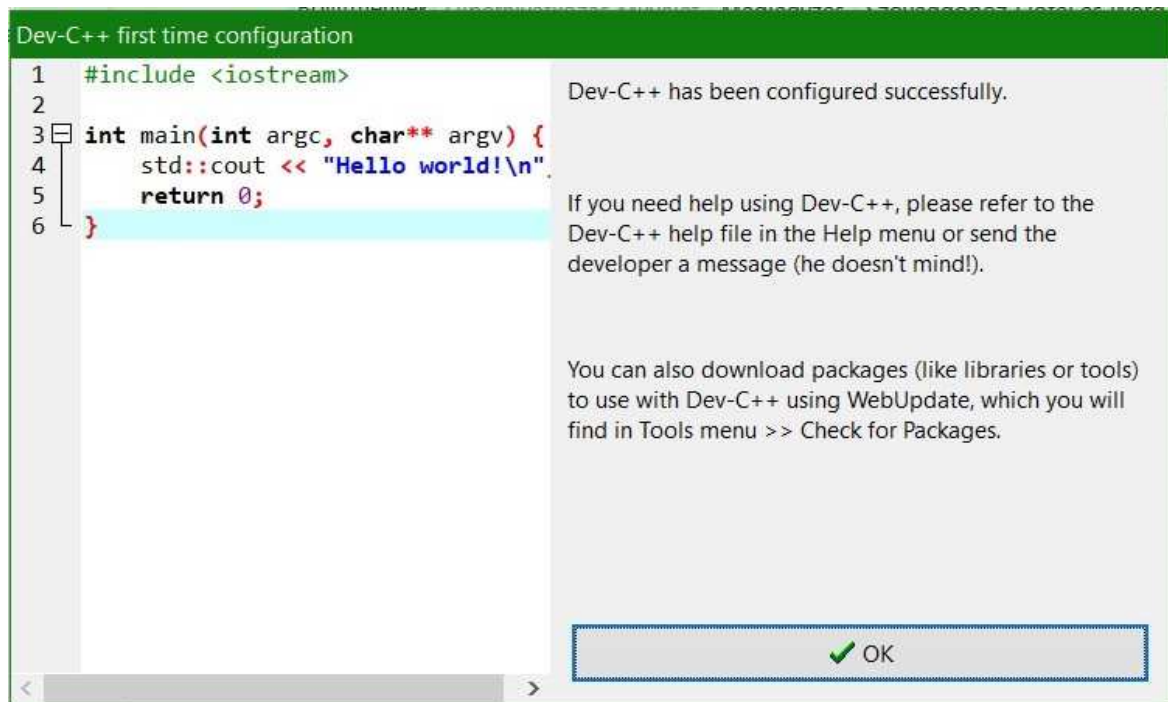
Dev-C++ first time configuration

1 #include <iostream>
2
3 int main(int argc, char** argv) {
4 std::cout << "Hello world!\n"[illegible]
5 return 0;
6 }

Dev-C++ has been configured successfully.

If you need help using Dev-C++, please refer to the Dev-C++ help file in the Help menu or send the developer a message (he doesn't mind!).

You can also download packages (like libraries or tools) to use with Dev-C++ using WebUpdate, which you will find in Tools menu >> Check for Packages.

OK